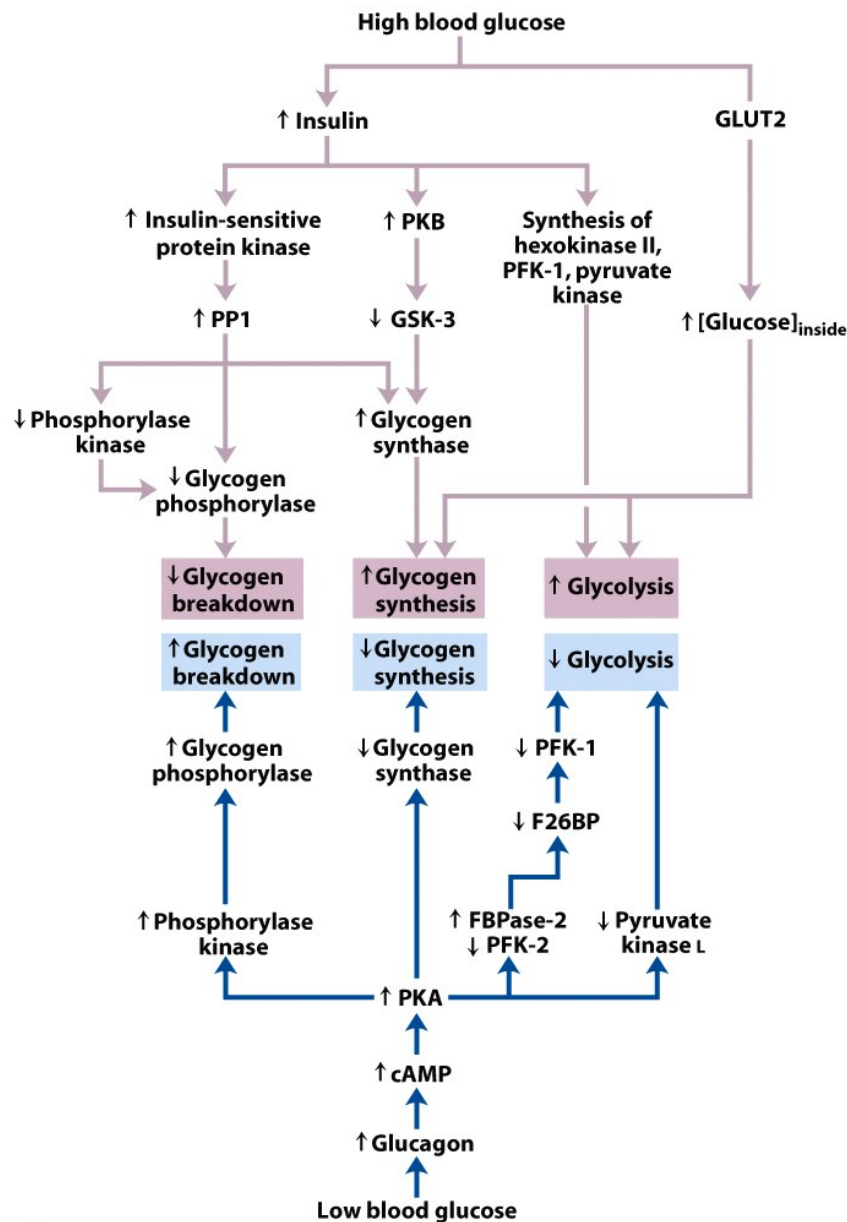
High blood glucose

↑ Insulin

GLUT2

↑ Insulin-sensitive protein kinase

↑ PKB

Synthesis of hexokinase II, PFK-1, pyruvate kinase

↑ PP1

↓ GSK-3

↑ $[\text{Glucose}]_{\text{inside}}$

↓ Phosphorylase kinase

↑ Glycogen synthase

↓ Glycogen phosphorylase

↓ Glycogen breakdown

↑ Glycogen synthesis

↑ Glycolysis

↑ Glycogen breakdown

↓ Glycogen synthesis

↓ Glycolysis

↑ Glycogen phosphorylase

↓ Glycogen synthase

↓ PFK-1

↓ F26BP

↑ Phosphorylase kinase

↑ FBPase-2
↓ PFK-2

↓ Pyruvate kinase L

↑ PKA

↑ cAMP

↑ Glucagon

Low blood glucose